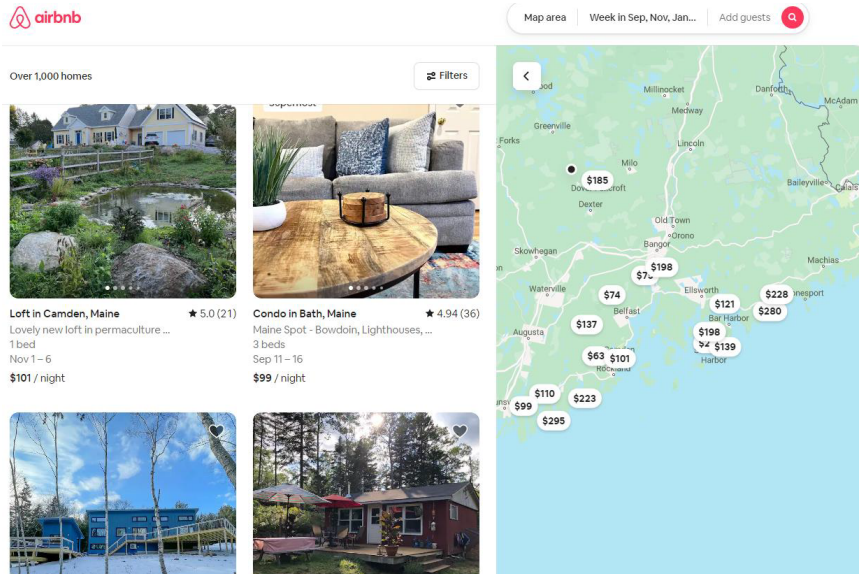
airbnb

Map area | Week in Sep, Nov, Jan... | Add guests

Over 1,000 homes

Filters

Superhost

Loft in Camden, Maine ★ 5.0 (21)
Lovely new loft in permaculture ...
1 bed
Nov 1 – 6
$101 / night

Condo in Bath, Maine ★ 4.94 (36)
Maine Spot - Bowdoin, Lighthouses, ...
3 beds
Sep 11 – 16
$99 / night

Millinocket
Danforth
McAdam
Medway
Greenville
Forks
Lincoln
Milo
Baileyville
Calais
$185
Dover-Foxcroft
Dexter
Old Town
Skowhegan
Orono
Bangor
Machias
$198
$7
Waterville
$74
Ellsworth
$228
$121
Jonesport
$280
Bar Harbor
$137
Belfast
Augusta
$198
$2
$139
Harbor
$63
$101
Rockland
$110
$223
$99
$295